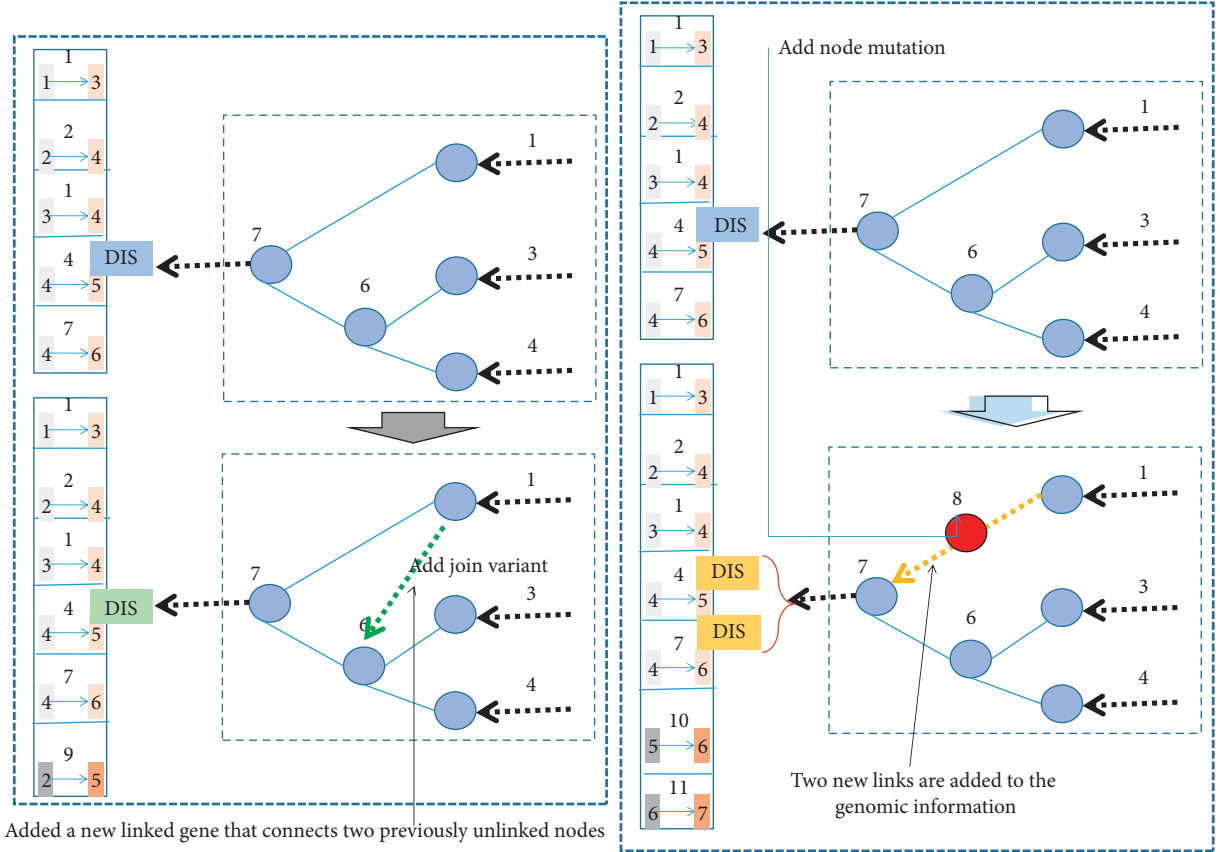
1
1 → 3
2
2 → 4
1
3 → 4
4
4 → 5
7
4 → 6
DIS
7
6
1
3
4

1
1 → 3
2
2 → 4
1
3 → 4
4
4 → 5
7
4 → 6
9
2 → 5
DIS
7
6
1
3
4
Add join variant

Added a new linked gene that connects two previously unlinked nodes

1
1 → 3
2
2 → 4
1
3 → 4
4
4 → 5
7
4 → 6
DIS
Add node mutation
7
6
1
3
4

1
1 → 3
2
2 → 4
1
3 → 4
4
4 → 5
7
4 → 6
10
5 → 6
11
6 → 7
DIS
DIS
8
7
6
1
3
4

Two new links are added to the genomic information